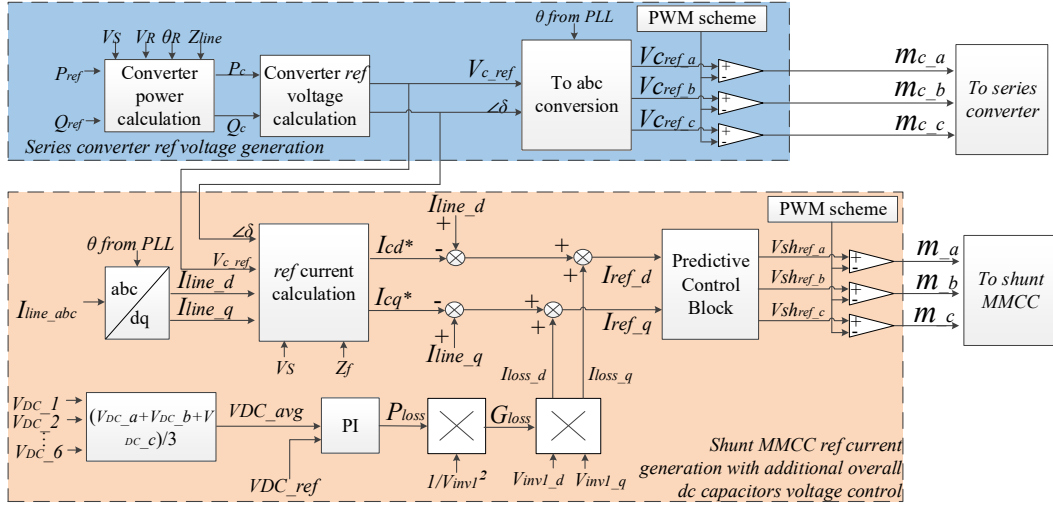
PWM scheme

$\theta$ from PLL

$V_S$ $V_R$ $\theta_R$ $Z_{line}$

$P_{ref}$

$Q_{ref}$

Converter power calculation

$P_c$

$Q_c$

Converter $ref$ voltage calculation

$V_{c\_ref}$

$\angle\delta$

To abc conversion

$Vc_{ref\_a}$

$Vc_{ref\_b}$

$Vc_{ref\_c}$

$m_{c\_a}$

$m_{c\_b}$

$m_{c\_c}$

To series converter

Series converter ref voltage generation

PWM scheme

$\theta$ from PLL

$\angle\delta$

$V_{c\_ref}$

$I_{line\_abc}$

abc / dq

$I_{line\_d}$

$I_{line\_q}$

$ref$ current calculation

$V_S$

$Z_f$

$I_{cd}$*

$I_{cq}$*

$I_{line\_d}$

$I_{line\_q}$

$I_{ref\_d}$

$I_{ref\_q}$

Predictive Control Block

$Vsh_{ref\_a}$

$Vsh_{ref\_b}$

$Vsh_{ref\_c}$

$m\_a$

$m\_b$

$m\_c$

To shunt MMCC

$I_{loss\_d}$

$I_{loss\_q}$

$V_{DC\_1}$

$V_{DC\_2}$

$V_{DC\_6}$

$(V_{DC\_a}+V_{DC\_b}+V_{DC\_c})/3$

$VDC\_avg$

PI

$P_{loss}$

$G_{loss}$

$VDC\_ref$

$1/V_{inv1}^2$

$V_{inv1\_d}$

$V_{inv1\_q}$

Shunt MMCC ref current generation with additional overall dc capacitors voltage control